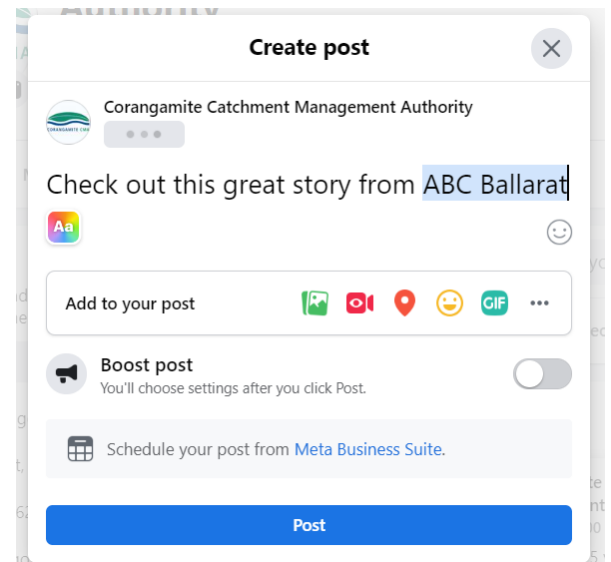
Create post

Corangamite Catchment Management Authority

Check out this great story from ABC Ballarat

Aa

Add to your post

GIF

Boost post

You'll choose settings after you click Post.

Schedule your post from Meta Business Suite.

Post